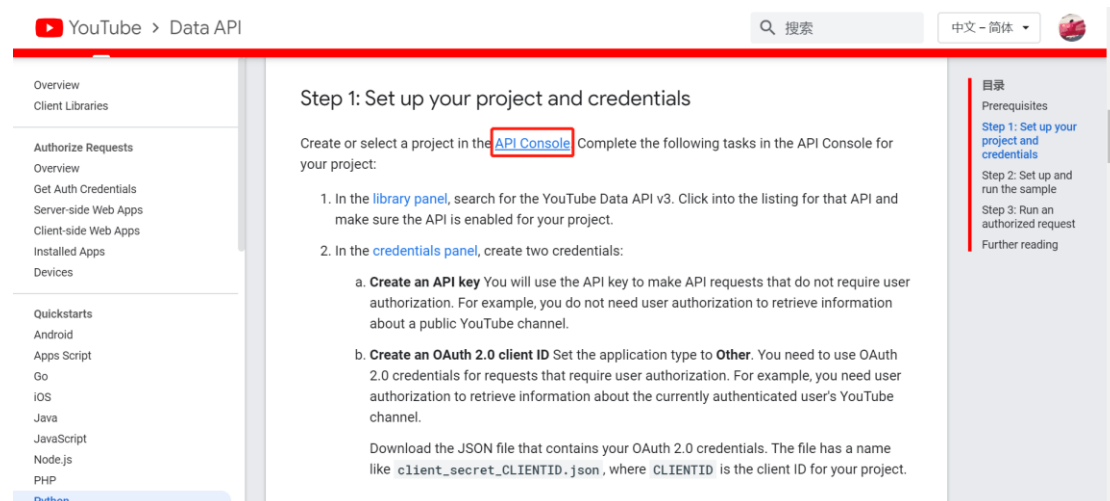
YouTube > Data API

搜索

中文 – 简体

Overview
Client Libraries

Authorize Requests
Overview
Get Auth Credentials
Server-side Web Apps
Client-side Web Apps
Installed Apps
Devices

Quickstarts
Android
Apps Script
Go
iOS
Java
JavaScript
Node.js
PHP
Python

Step 1: Set up your project and credentials

Create or select a project in the API Console. Complete the following tasks in the API Console for your project:

1. In the library panel, search for the YouTube Data API v3. Click into the listing for that API and make sure the API is enabled for your project.

2. In the credentials panel, create two credentials:

a. **Create an API key** You will use the API key to make API requests that do not require user authorization. For example, you do not need user authorization to retrieve information about a public YouTube channel.

b. **Create an OAuth 2.0 client ID** Set the application type to **Other**. You need to use OAuth 2.0 credentials for requests that require user authorization. For example, you need user authorization to retrieve information about the currently authenticated user's YouTube channel.

Download the JSON file that contains your OAuth 2.0 credentials. The file has a name like client_secret_CLIENTID.json, where CLIENTID is the client ID for your project.

目录
Prerequisites
Step 1: Set up your project and credentials
Step 2: Set up and run the sample
Step 3: Run an authorized request
Further reading